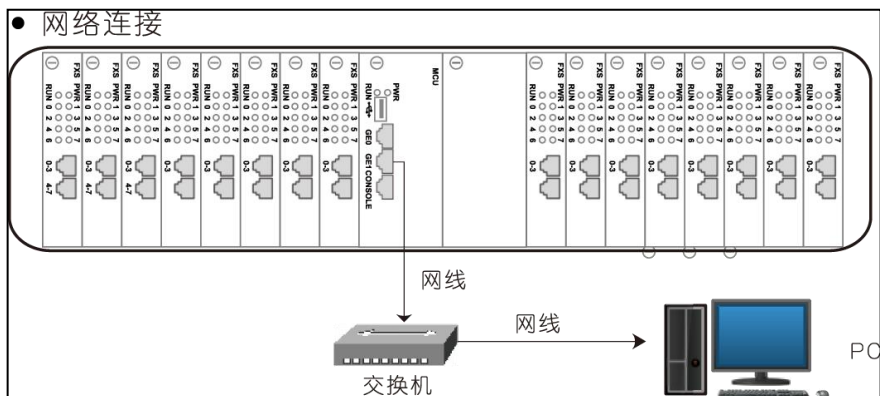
● 网络连接

FXS PWR 1 3 5 7 RUN 0 2 4 6 0-3 4-7

FXS PWR 1 3 5 7 RUN 0 2 4 6 0-3 4-7

FXS PWR 1 3 5 7 RUN 0 2 4 6 0-3 4-7

FXS PWR 1 3 5 7 RUN 0 2 4 6 0-3

FXS PWR 1 3 5 7 RUN 0 2 4 6 0-3

FXS PWR 1 3 5 7 RUN 0 2 4 6 0-3

FXS PWR 1 3 5 7 RUN 0 2 4 6 0-3

FXS PWR 1 3 5 7 RUN 0 2 4 6 0-3

PWR RUN GE0 GE1 CONSOLE

MCU

FXS PWR 1 3 5 7 RUN 0 2 4 6 0-3

FXS PWR 1 3 5 7 RUN 0 2 4 6 0-3

FXS PWR 1 3 5 7 RUN 0 2 4 6 0-3

FXS PWR 1 3 5 7 RUN 0 2 4 6 0-3

FXS PWR 1 3 5 7 RUN 0 2 4 6 0-3

FXS PWR 1 3 5 7 RUN 0 2 4 6 0-3

FXS PWR 1 3 5 7 RUN 0 2 4 6 0-3

FXS PWR 1 3 5 7 RUN 0 2 4 6 0-3

网线

网线

交换机

PC